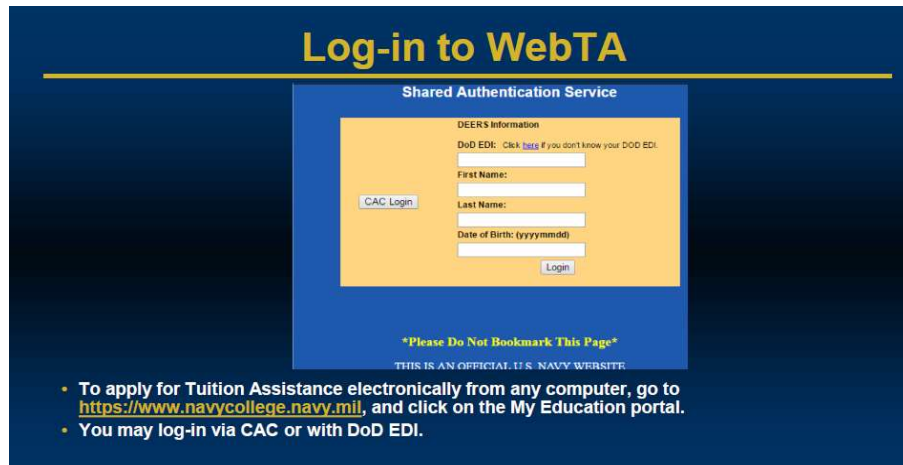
Log-in to WebTA

Shared Authentication Service

CAC Login

DEERS Information

DoD EDI: Click here if you don't know your DOD EDI.

First Name:

Last Name:

Date of Birth: (yyyymmdd)

Login

*Please Do Not Bookmark This Page*

THIS IS AN OFFICIAL U.S. NAVY WEBSITE

• To apply for Tuition Assistance electronically from any computer, go to https://www.navycollege.navy.mil, and click on the My Education portal.
• You may log-in via CAC or with DoD EDI.